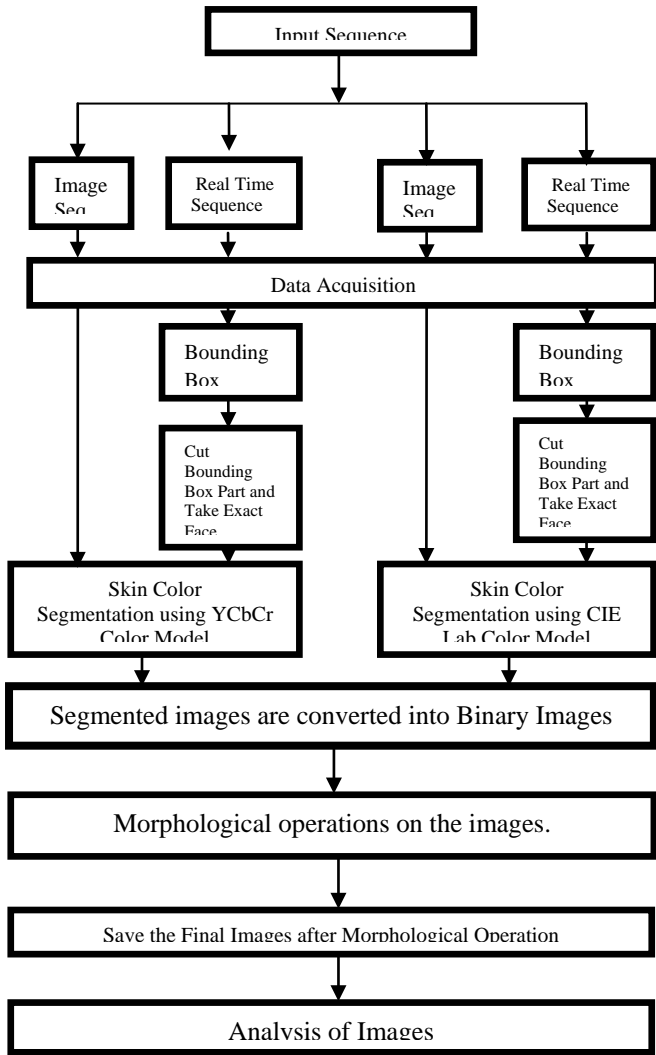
Input Sequence

Image Seq

Real Time Sequence

Image Seq

Real Time Sequence

Data Acquisition

Bounding Box

Cut Bounding Box Part and Take Exact Face

Bounding Box

Cut Bounding Box Part and Take Exact Face

Skin Color Segmentation using YCbCr Color Model

Skin Color Segmentation using CIE Lab Color Model

Segmented images are converted into Binary Images

Morphological operations on the images.

Save the Final Images after Morphological Operation

Analysis of Images